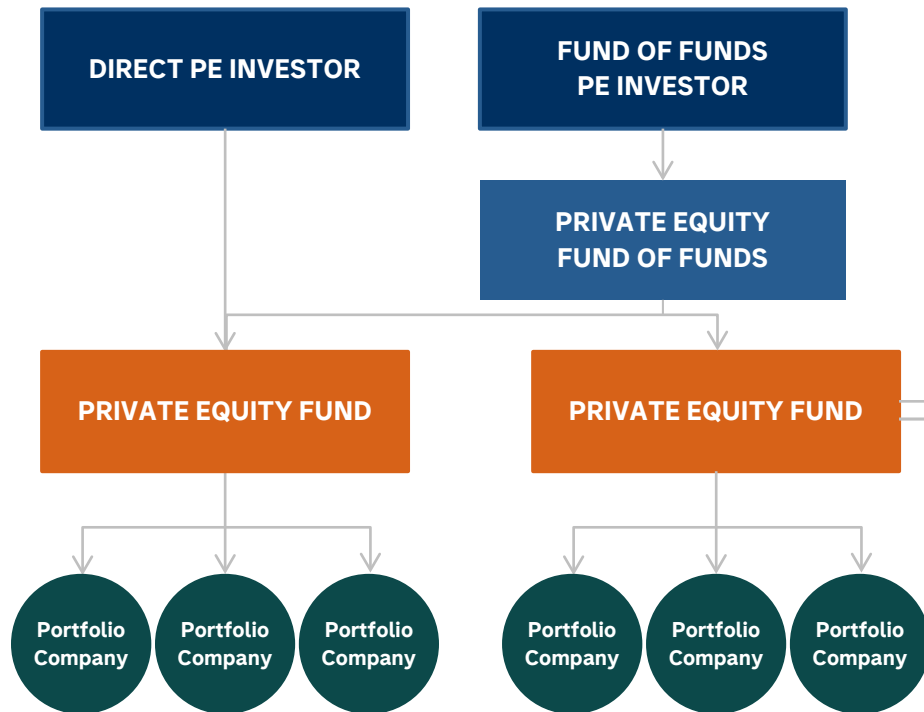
DIRECT PE INVESTOR

FUND OF FUNDS PE INVESTOR

PRIVATE EQUITY FUND OF FUNDS

PRIVATE EQUITY FUND

PRIVATE EQUITY FUND

Portfolio Company

Portfolio Company

Portfolio Company

Portfolio Company

Portfolio Company

Portfolio Company